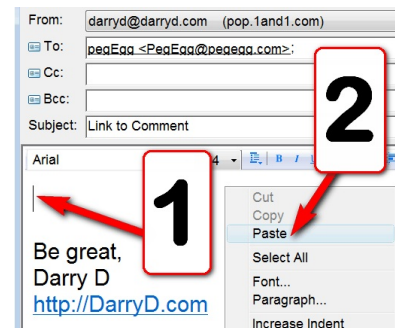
From: darryd@darryd.com (pop.1and1.com)

To: pegEgg <PegEgg@pegegg.com>;

Cc:

Bcc:

Subject: Link to Comment

Arial 4 B I

1

2

Be great,
Darry D
http://DarryD.com

Cut
Copy
Paste
Select All
Font...
Paragraph...
Increase Indent